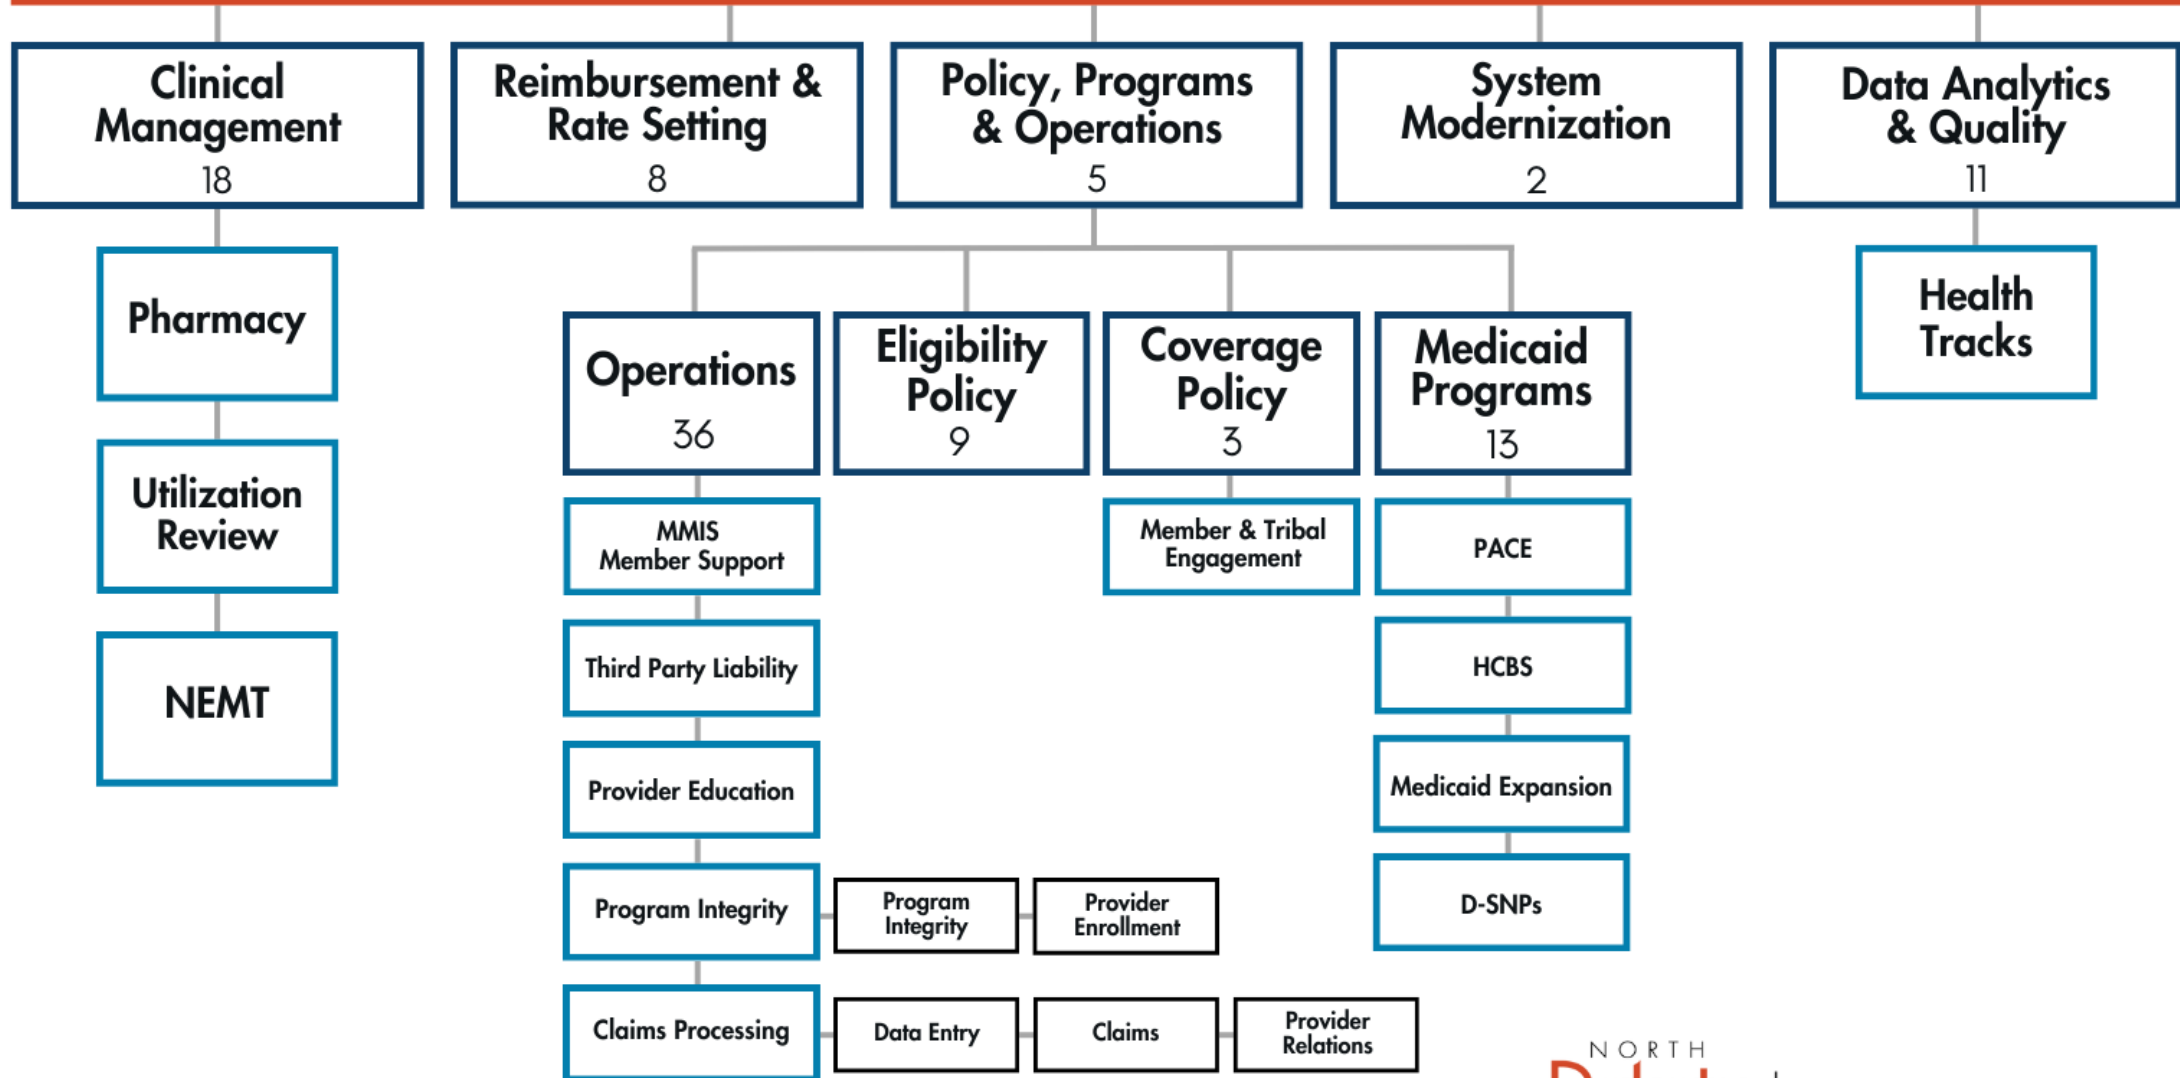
Clinical Management
18

Reimbursement & Rate Setting
8

Policy, Programs & Operations
5

System Modernization
2

Data Analytics & Quality
11

Pharmacy

Utilization Review

NEMT

Operations
36

Eligibility Policy
9

Coverage Policy
3

Medicaid Programs
13

Health Tracks

MMIS Member Support

Third Party Liability

Provider Education

Program Integrity

Claims Processing

Program Integrity

Provider Enrollment

Data Entry

Claims

Provider Relations

Member & Tribal Engagement

PACE

HCBS

Medicaid Expansion

D-SNPs

NORTH
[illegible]